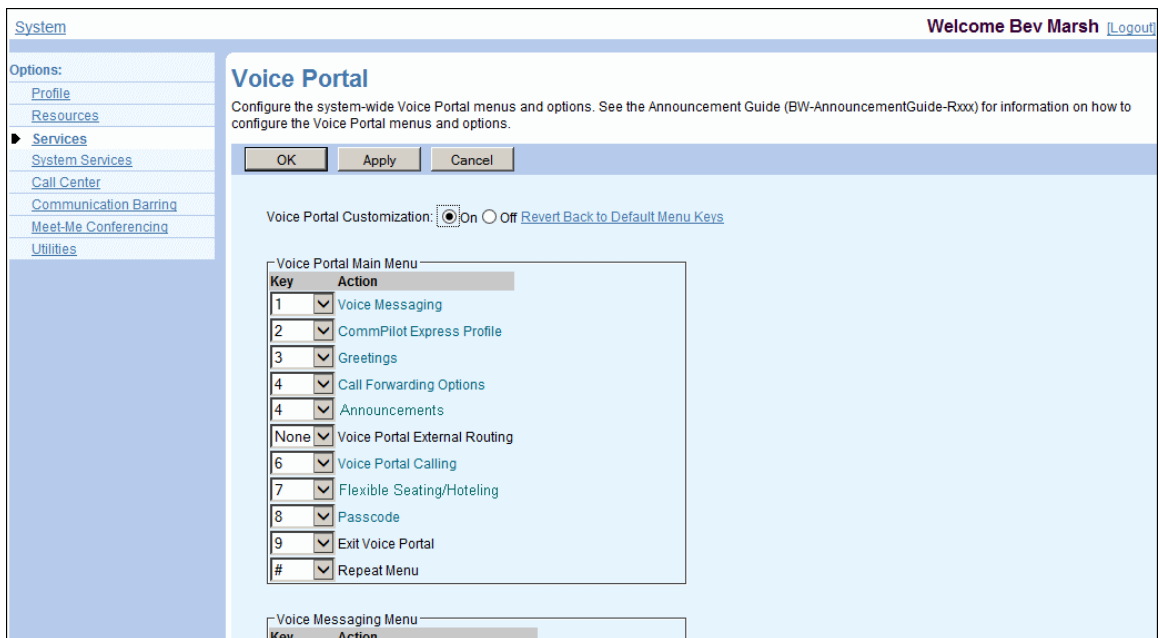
System

Welcome Bev Marsh [Logout]

Options:
Profile
Resources
Services
System Services
Call Center
Communication Barring
Meet-Me Conferencing
Utilities

Voice Portal

Configure the system-wide Voice Portal menus and options. See the Announcement Guide (BW-AnnouncementGuide-Rxxx) for information on how to configure the Voice Portal menus and options.

OK Apply Cancel

Voice Portal Customization: On Off Revert Back to Default Menu Keys

Voice Portal Main Menu

| Key | Action |
|---|---|
| 1 | Voice Messaging |
| 2 | CommPilot Express Profile |
| 3 | Greetings |
| 4 | Call Forwarding Options |
| 4 | Announcements |
| None | Voice Portal External Routing |
| 6 | Voice Portal Calling |
| 7 | Flexible Seating/Hoteling |
| 8 | Passcode |
| 9 | Exit Voice Portal |
| # | Repeat Menu |

Voice Messaging Menu

Key Action